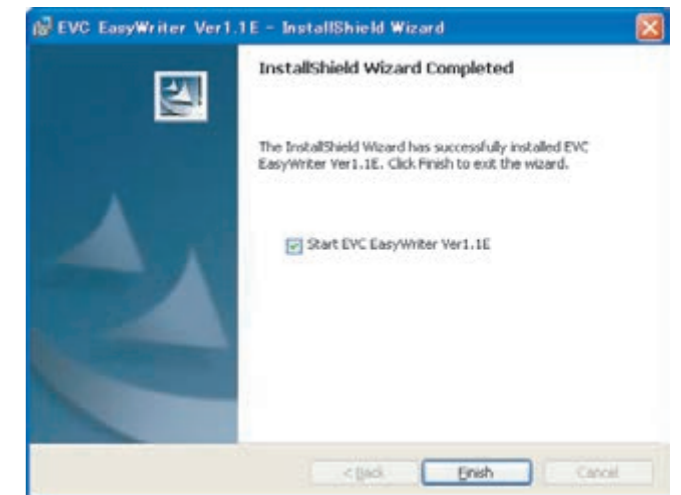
EVC EasyWriter Ver1.1E - InstallShield Wizard

InstallShield Wizard Completed

The InstallShield Wizard has successfully installed EVC EasyWriter Ver1.1E. Click Finish to exit the wizard.

Start EVC EasyWriter Ver1.1E

< Back

Finish

Cancel